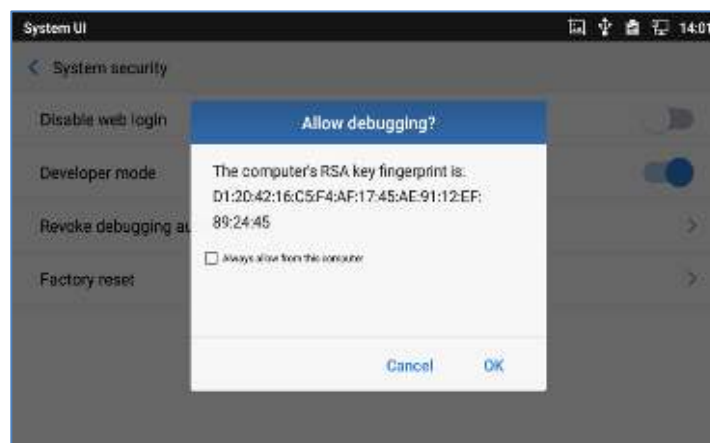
System UI

14:01

System security

Disable web login

Developer mode

Revoke debugging au

Factory reset

Allow debugging?

The computer's RSA key fingerprint is:
D1:20:42:16:C5:F4:AF:17:45:AE:91:12:EF:89:24:45

Always allow from this computer

Cancel

OK